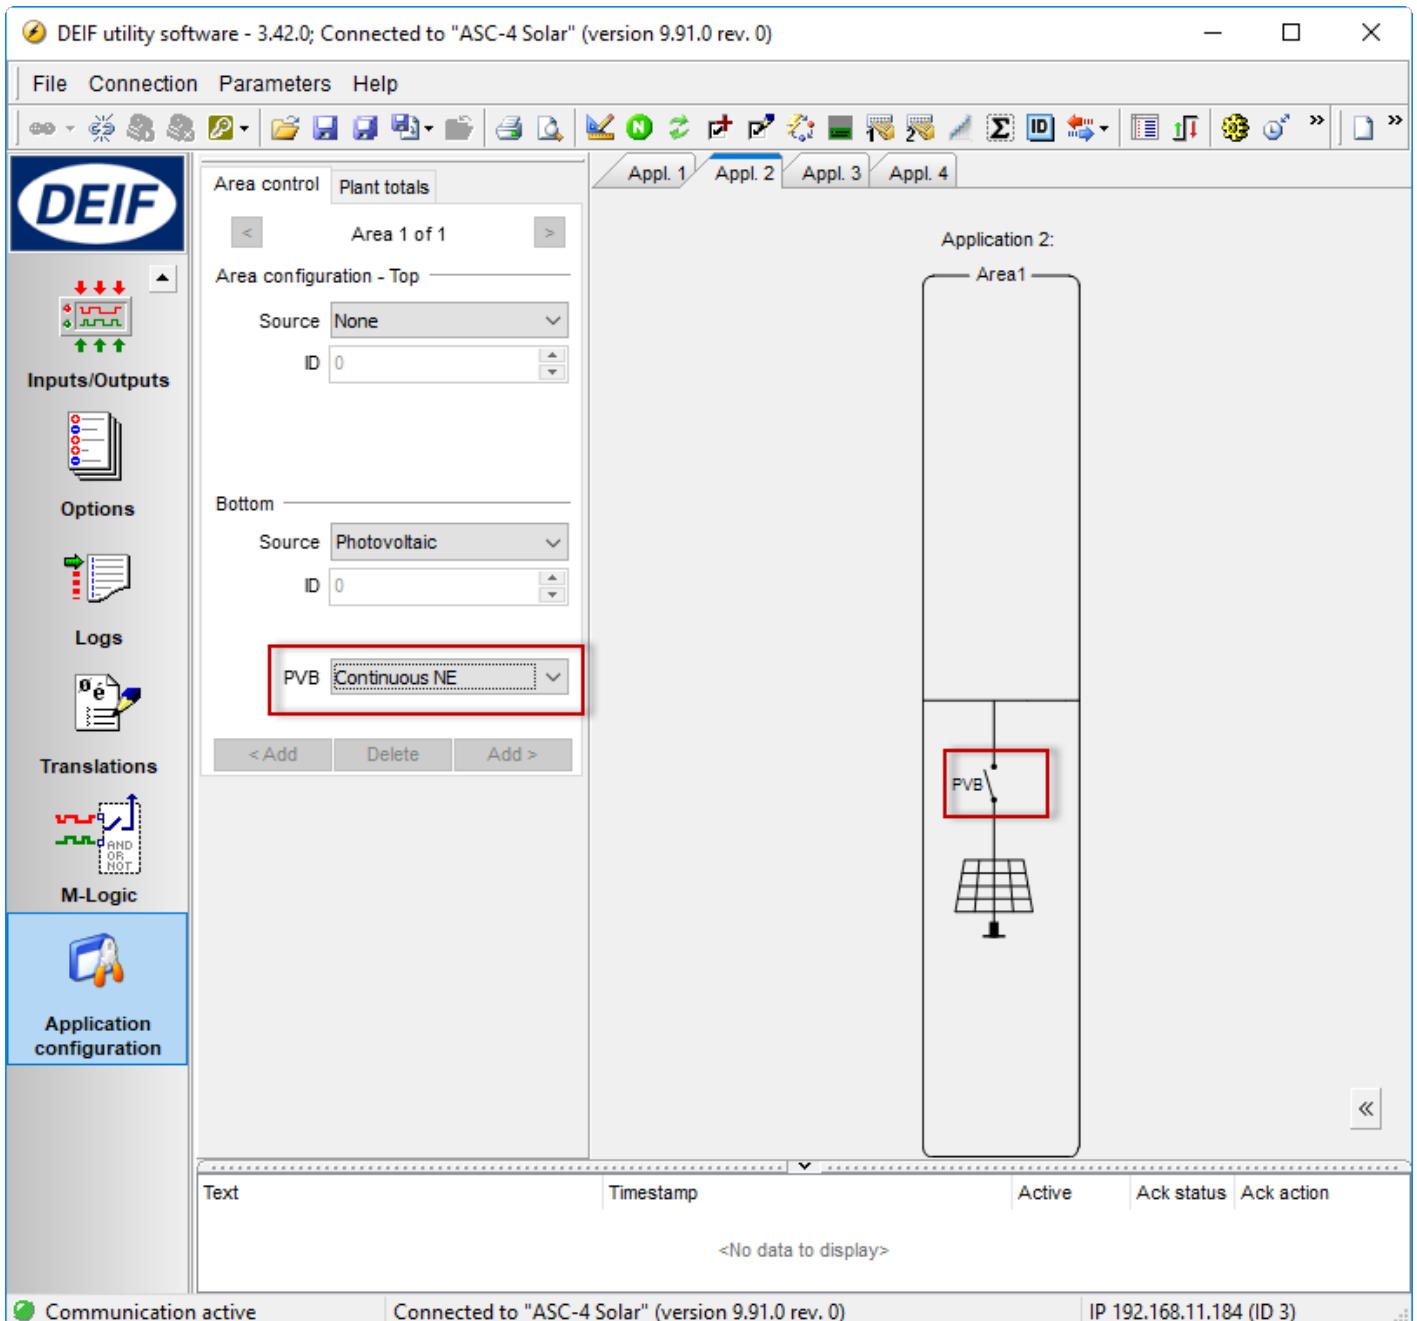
DEIF utility software - 3.42.0; Connected to "ASC-4 Solar" (version 9.91.0 rev. 0)

File Connection Parameters Help

DEIF

Inputs/Outputs

Options

Logs

Translations

AND OR NOT

M-Logic

Application configuration

Area control | Plant totals

< Area 1 of 1 >

Area configuration - Top

Source None

ID 0

Bottom

Source Photovoltaic

ID 0

PVB Continuous NE

< Add Delete Add >

Appl. 1 Appl. 2 Appl. 3 Appl. 4

Application 2:

Area1

PVB

«

| Text | Timestamp | Active | Ack status | Ack action |
|---|---|---|---|---|

<No data to display>

Communication active | Connected to "ASC-4 Solar" (version 9.91.0 rev. 0) | IP 192.168.11.184 (ID 3)